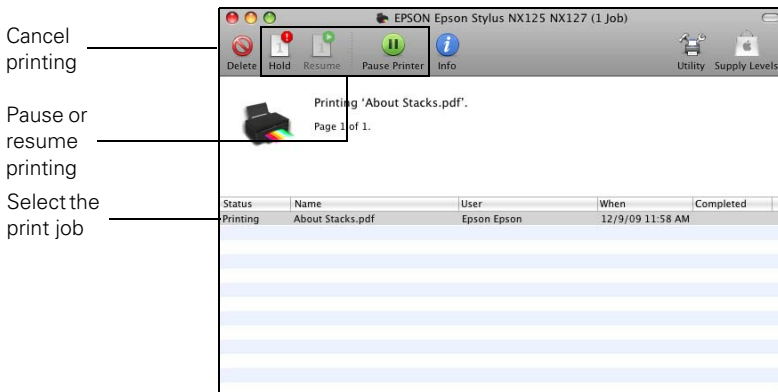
Cancel printing

Pause or resume printing

Select the print job

EPSON Epson Stylus NX125 NX127 (1 Job)

Delete Hold Resume Pause Printer Info Utility Supply Levels

Printing 'About Stacks.pdf'.

Page 1 of 1.

| Status | Name | User | When | Completed |
|---|---|---|---|---|
| Printing | About Stacks.pdf | Epson Epson | 12/9/09 11:58 AM | |